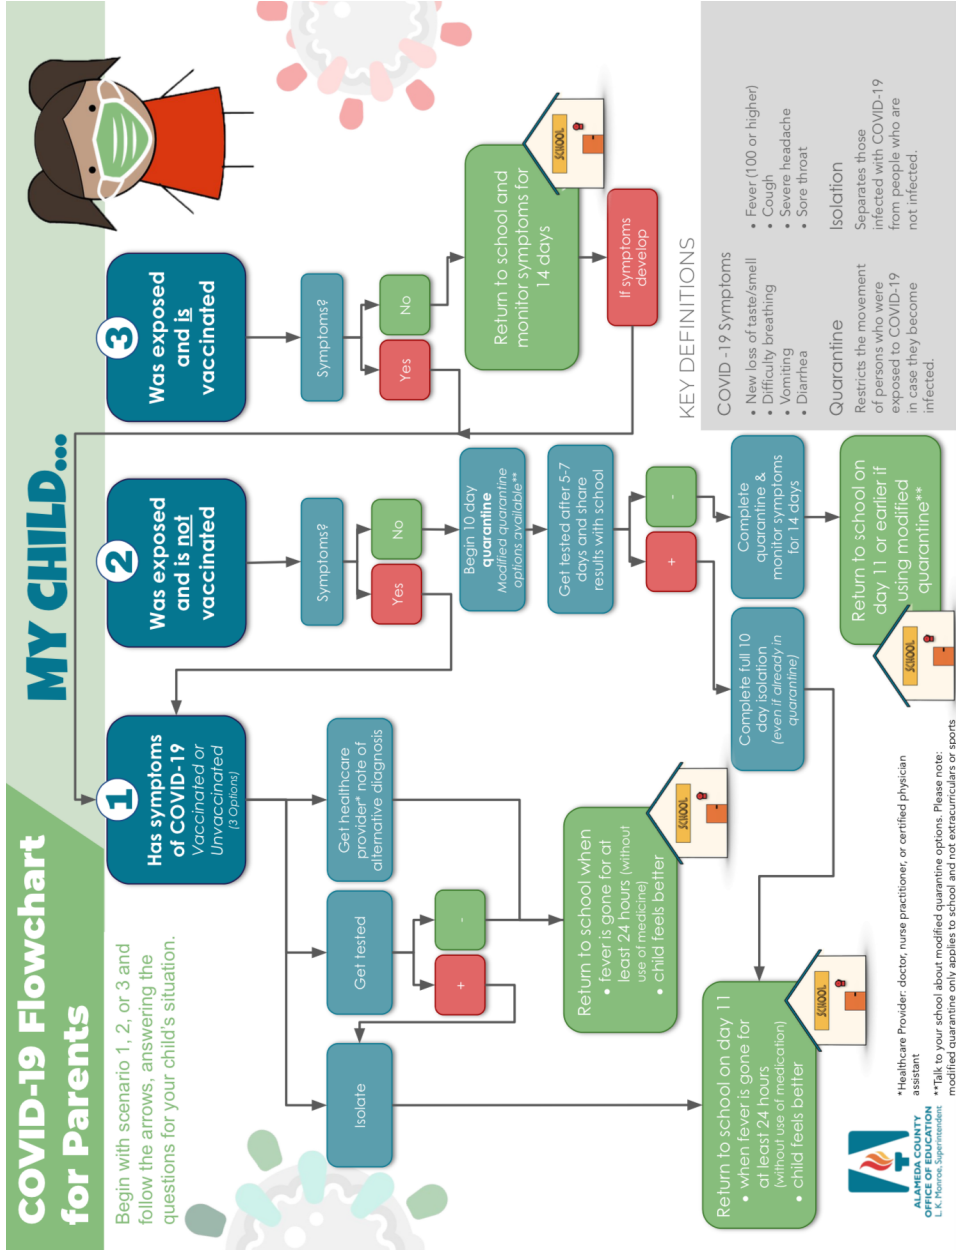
COVID-19 Flowchart for Parents

Begin with scenario 1, 2, or 3 and follow the arrows, answering the questions for your child's situation.

MY CHILD...

1 Has symptoms of COVID-19
Vaccinated or Unvaccinated
(3 Options)

2 Was exposed and is not vaccinated

3 Was exposed and is vaccinated

Symptoms?
Yes
No

Symptoms?
Yes
No

Get healthcare provider* note of alternative diagnosis

Get tested
-
+

Isolate

Return to school when
• fever is gone for at least 24 hours (without use of medicine)
• child feels better

SCHOOL

Begin 10 day quarantine
Modified quarantine options available**

Get tested after 5-7 days and share results with school
+
-

Complete full 10 day isolation
(even if already in quarantine)

Complete quarantine & monitor symptoms for 14 days

Return to school on day 11 or earlier if using modified quarantine**

SCHOOL

Return to school on day 11
• when fever is gone for at least 24 hours (without use of medication)
• child feels better

SCHOOL

Return to school and monitor symptoms for 14 days

SCHOOL

If symptoms develop

KEY DEFINITIONS

COVID -19 Symptoms
• New loss of taste/smell
• Difficulty breathing
• Vomiting
• Diarrhea
• Fever (100 or higher)
• Cough
• Severe headache
• Sore throat

Quarantine
Restricts the movement of persons who were exposed to COVID-19 in case they become infected.

Isolation
Separates those infected with COVID-19 from people who are not infected.

*Healthcare Provider: doctor, nurse practitioner, or certified physician assistant

**Talk to your school about modified quarantine options. Please note: modified quarantine only applies to school and not extracurriculars or sports

ALAMEDA COUNTY OFFICE OF EDUCATION
L. K. Monroe, Superintendent